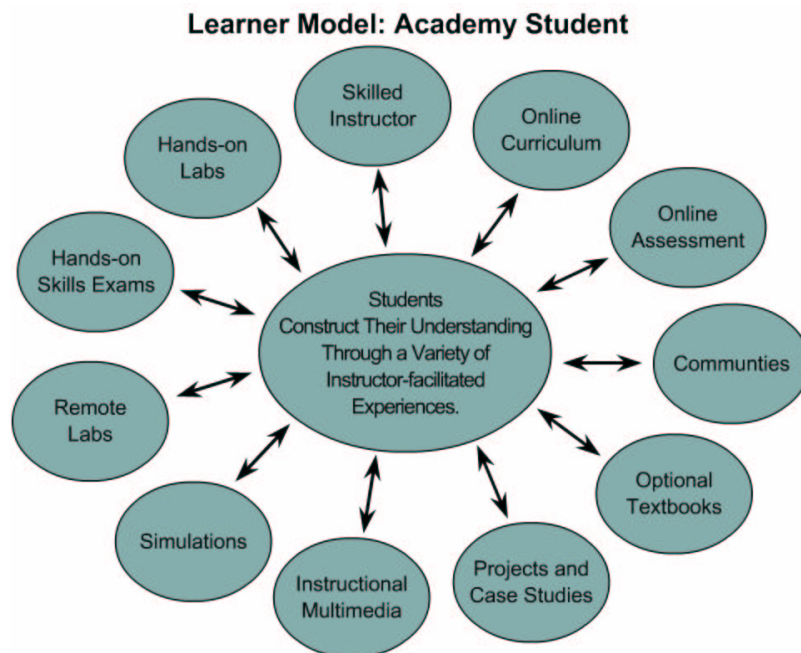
Learner Model: Academy Student

Skilled Instructor

Online Curriculum

Hands-on Labs

Online Assessment

Hands-on Skills Exams

Students Construct Their Understanding Through a Variety of Instructor-facilitated Experiences.

Communties

Remote Labs

Optional Textbooks

Simulations

Instructional Multimedia

Projects and Case Studies